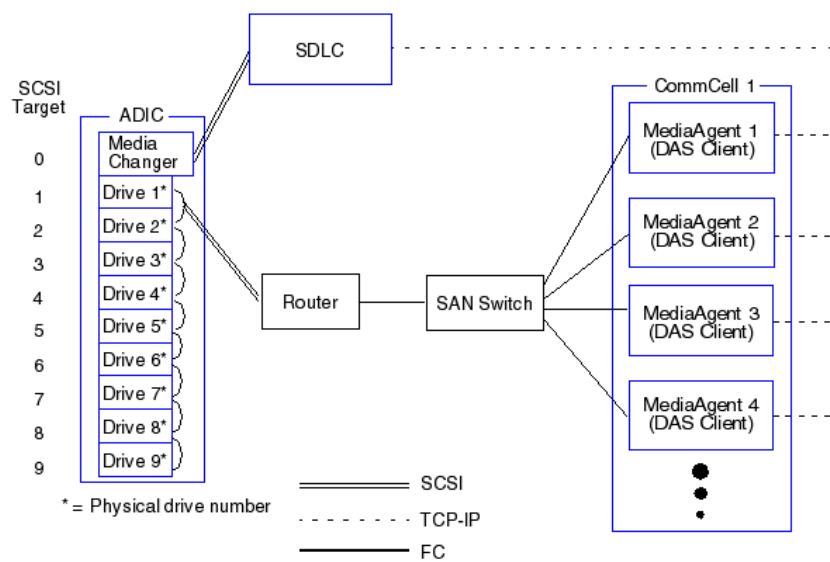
SDLC

SCSI Target

ADIC

0 Media Changer
1 Drive 1*
2 Drive 2*
3 Drive 3*
4 Drive 4*
5 Drive 5*
6 Drive 6*
7 Drive 7*
8 Drive 8*
9 Drive 9*

* = Physical drive number

Router

SAN Switch

CommCell 1

MediaAgent 1 (DAS Client)

MediaAgent 2 (DAS Client)

MediaAgent 3 (DAS Client)

MediaAgent 4 (DAS Client)

SCSI

TCP-IP

FC